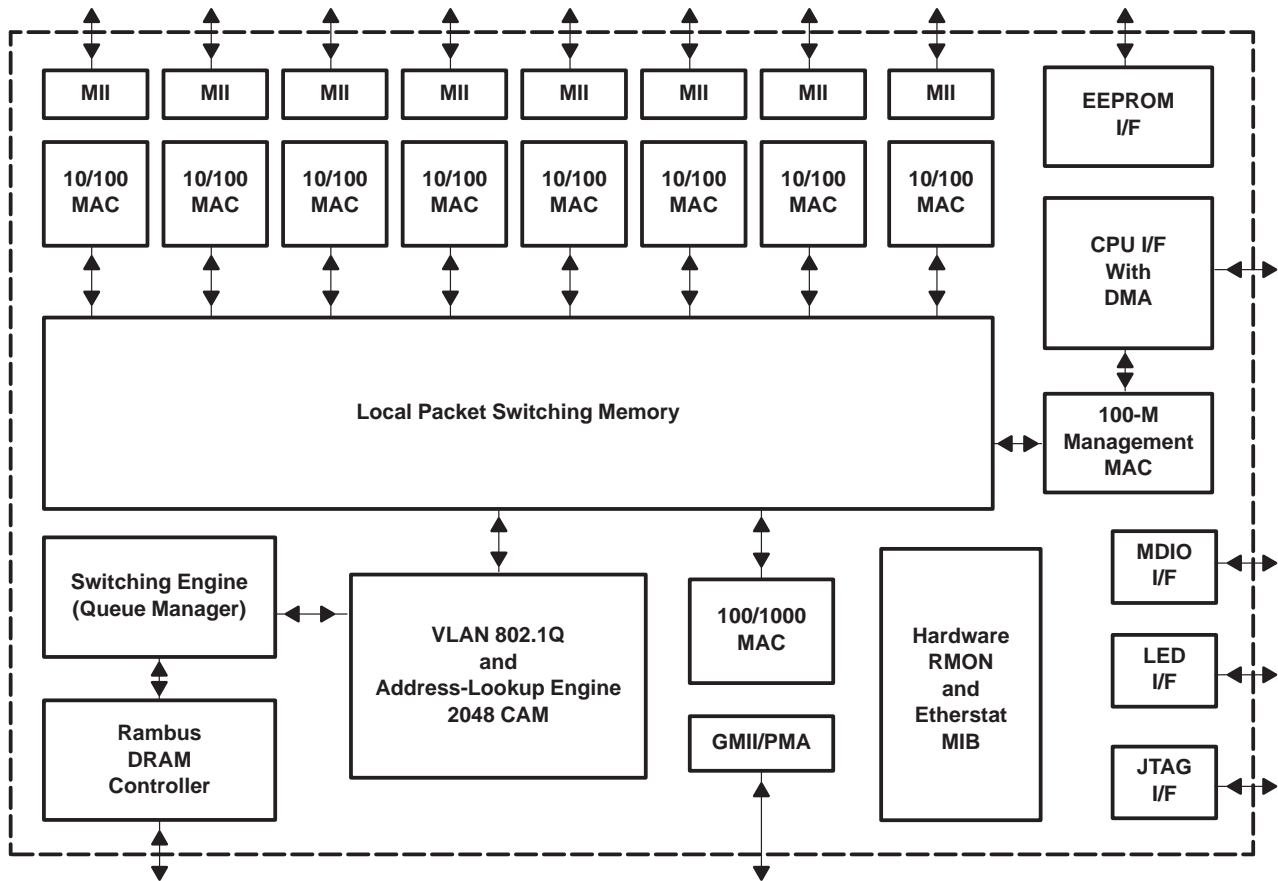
MII MII MII MII MII MII MII MII

EEPROM I/F

10/100 MAC 10/100 MAC 10/100 MAC 10/100 MAC 10/100 MAC 10/100 MAC 10/100 MAC 10/100 MAC

CPU I/F With DMA

Local Packet Switching Memory

100-M Management MAC

Switching Engine (Queue Manager)

VLAN 802.1Q and Address-Lookup Engine 2048 CAM

100/1000 MAC

Hardware RMON and Etherstat MIB

MDIO I/F

LED I/F

JTAG I/F

Rambus DRAM Controller

GMII/PMA